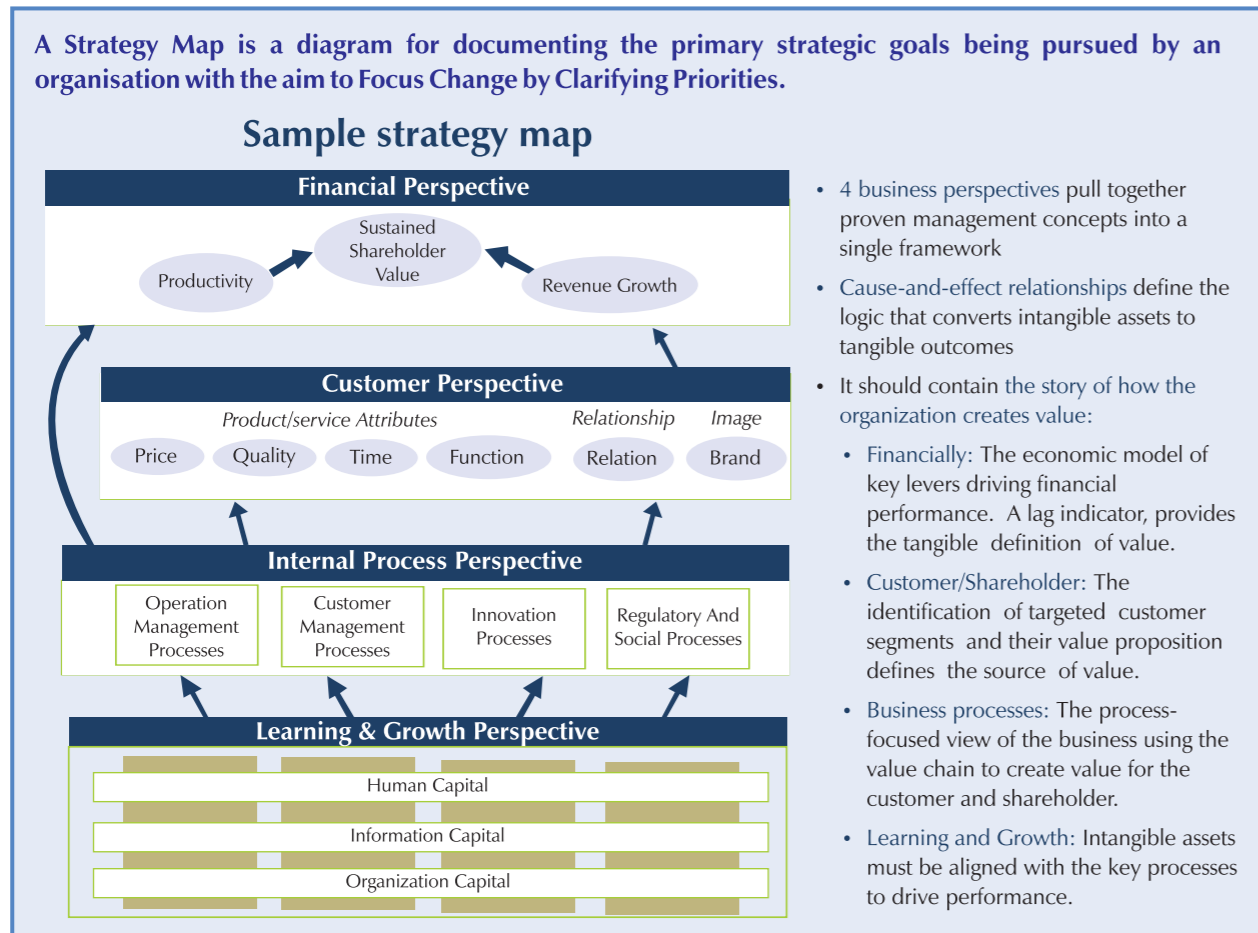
A Strategy Map is a diagram for documenting the primary strategic goals being pursued by an organisation with the aim to Focus Change by Clarifying Priorities.

Sample strategy map

Financial Perspective

Sustained Shareholder Value

Productivity

Revenue Growth

Customer Perspective

Product/service Attributes

Relationship

Image

Price

Quality

Time

Function

Relation

Brand

Internal Process Perspective

Operation Management Processes

Customer Management Processes

Innovation Processes

Regulatory And Social Processes

Learning & Growth Perspective

Human Capital

Information Capital

Organization Capital

• 4 business perspectives pull together proven management concepts into a single framework

• Cause-and-effect relationships define the logic that converts intangible assets to tangible outcomes

• It should contain the story of how the organization creates value:

• Financially: The economic model of key levers driving financial performance. A lag indicator, provides the tangible definition of value.

• Customer/Shareholder: The identification of targeted customer segments and their value proposition defines the source of value.

• Business processes: The process-focused view of the business using the value chain to create value for the customer and shareholder.

• Learning and Growth: Intangible assets must be aligned with the key processes to drive performance.